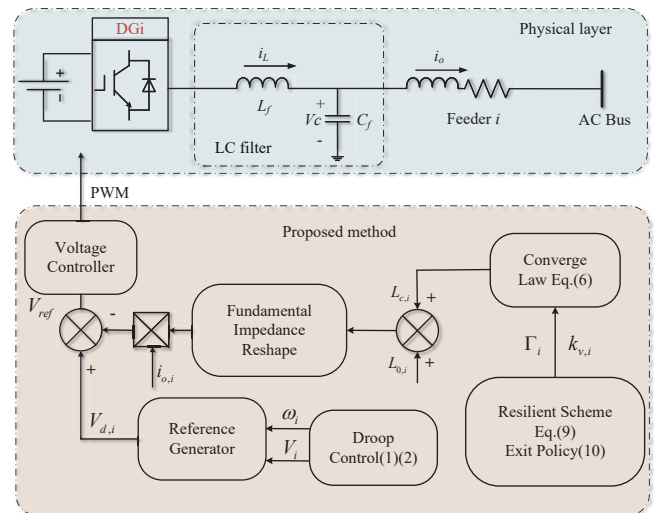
Physical layer

DGi

+

-

$i_L$

$L_f$

+

$Vc$

-

$C_f$

LC filter

$i_o$

Feeder $i$

AC Bus

PWM

Proposed method

Voltage Controller

$V_{ref}$

-

+

$i_{o,i}$

Fundamental Impedance Reshape

$L_{c,i}$

+

$L_{0,i}$

+

Converge Law Eq.(6)

$\Gamma_i$

$k_{v,i}$

$V_{d,i}$

Reference Generator

$\omega_i$

$V_i$

Droop Control(1)(2)

Resilient Scheme Eq.(9) Exit Policy(10)